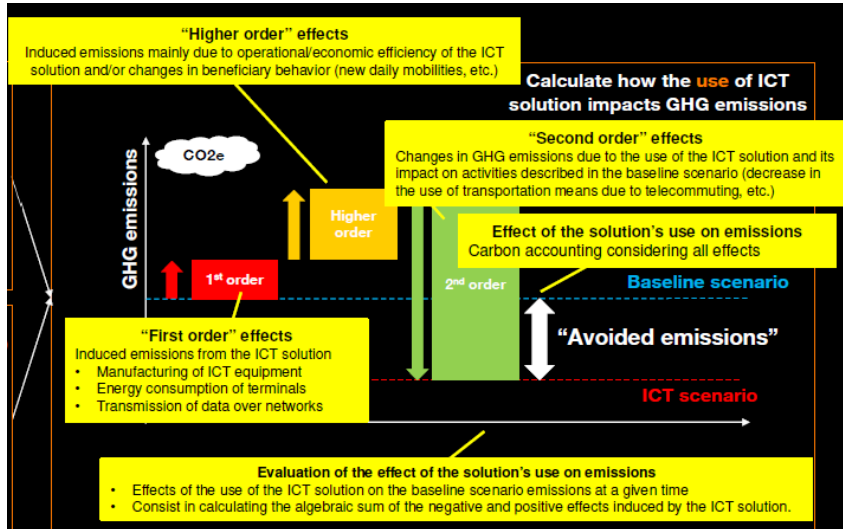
“Higher order” effects
Induced emissions mainly due to operational/economic efficiency of the ICT solution and/or changes in beneficiary behavior (new daily mobilities, etc.)

Calculate how the use of ICT solution impacts GHG emissions

“Second order” effects
Changes in GHG emissions due to the use of the ICT solution and its impact on activities described in the baseline scenario (decrease in the use of transportation means due to telecommuting, etc.)

CO2e

GHG emissions

Higher order

Effect of the solution’s use on emissions
Carbon accounting considering all effects

1st order

2nd order

Baseline scenario

“First order” effects
Induced emissions from the ICT solution
• Manufacturing of ICT equipment
• Energy consumption of terminals
• Transmission of data over networks

“Avoided emissions”

ICT scenario

Evaluation of the effect of the solution’s use on emissions
• Effects of the use of the ICT solution on the baseline scenario emissions at a given time
• Consist in calculating the algebraic sum of the negative and positive effects induced by the ICT solution.